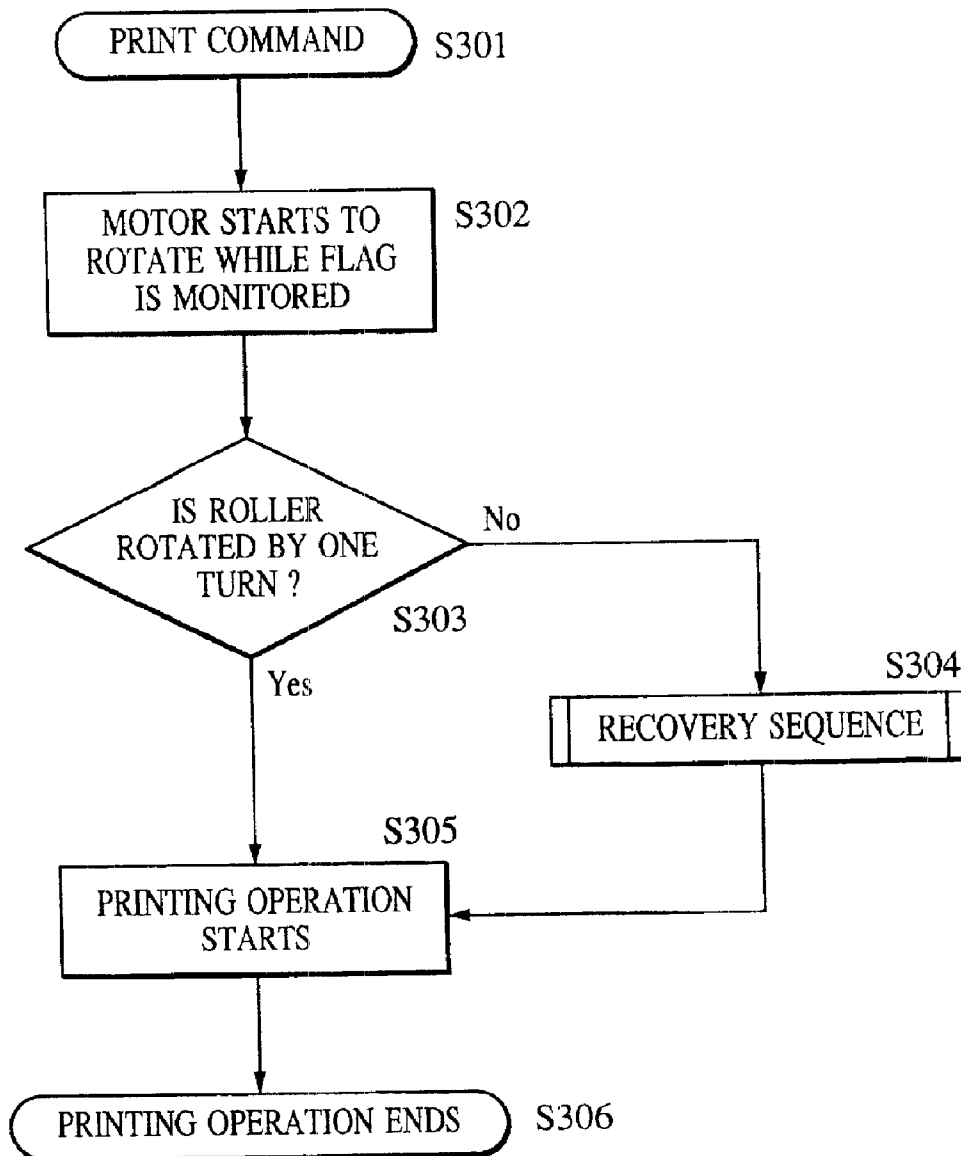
PRINT COMMAND S301

MOTOR STARTS TO ROTATE WHILE FLAG IS MONITORED S302

IS ROLLER ROTATED BY ONE TURN ? S303

No

Yes

S304
RECOVERY SEQUENCE

S305
PRINTING OPERATION STARTS

PRINTING OPERATION ENDS S306